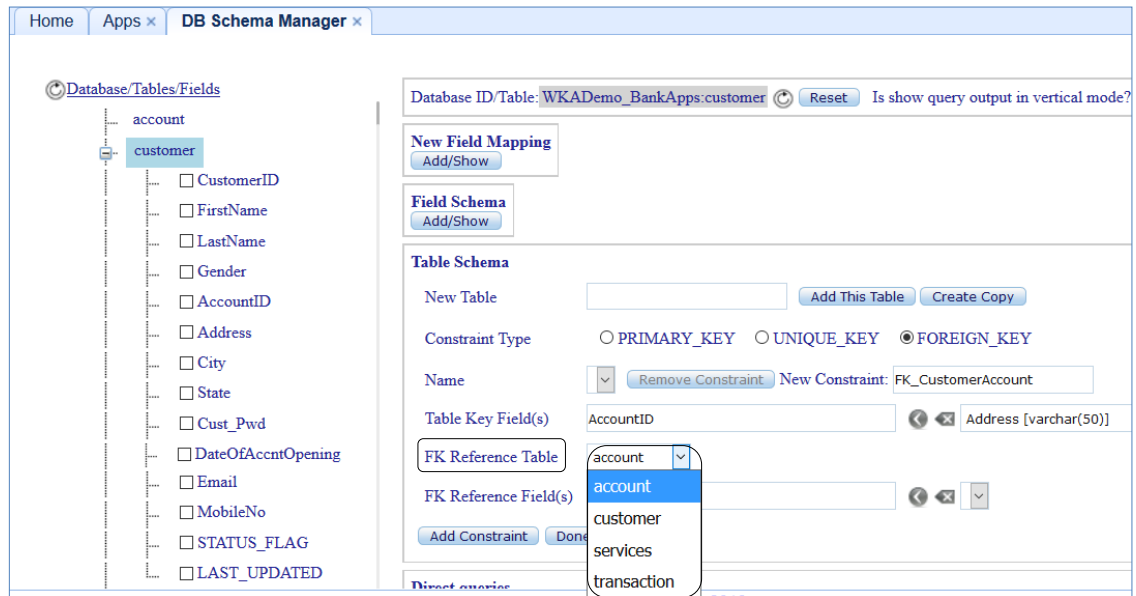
Home | Apps × | DB Schema Manager ×

Database/Tables/Fields
account
customer
CustomerID
FirstName
LastName
Gender
AccountID
Address
City
State
Cust_Pwd
DateOfAccntOpening
Email
MobileNo
STATUS_FLAG
LAST_UPDATED

Database ID/Table: WKADemo_BankApps:customer Reset Is show query output in vertical mode?

New Field Mapping
Add/Show

Field Schema
Add/Show

Table Schema
New Table Add This Table Create Copy
Constraint Type PRIMARY_KEY UNIQUE_KEY FOREIGN_KEY
Name Remove Constraint New Constraint: FK_CustomerAccount
Table Key Field(s) AccountID Address [varchar(50)]
FK Reference Table account
account
customer
services
transaction
FK Reference Field(s)
Add Constraint Done

Direct queries